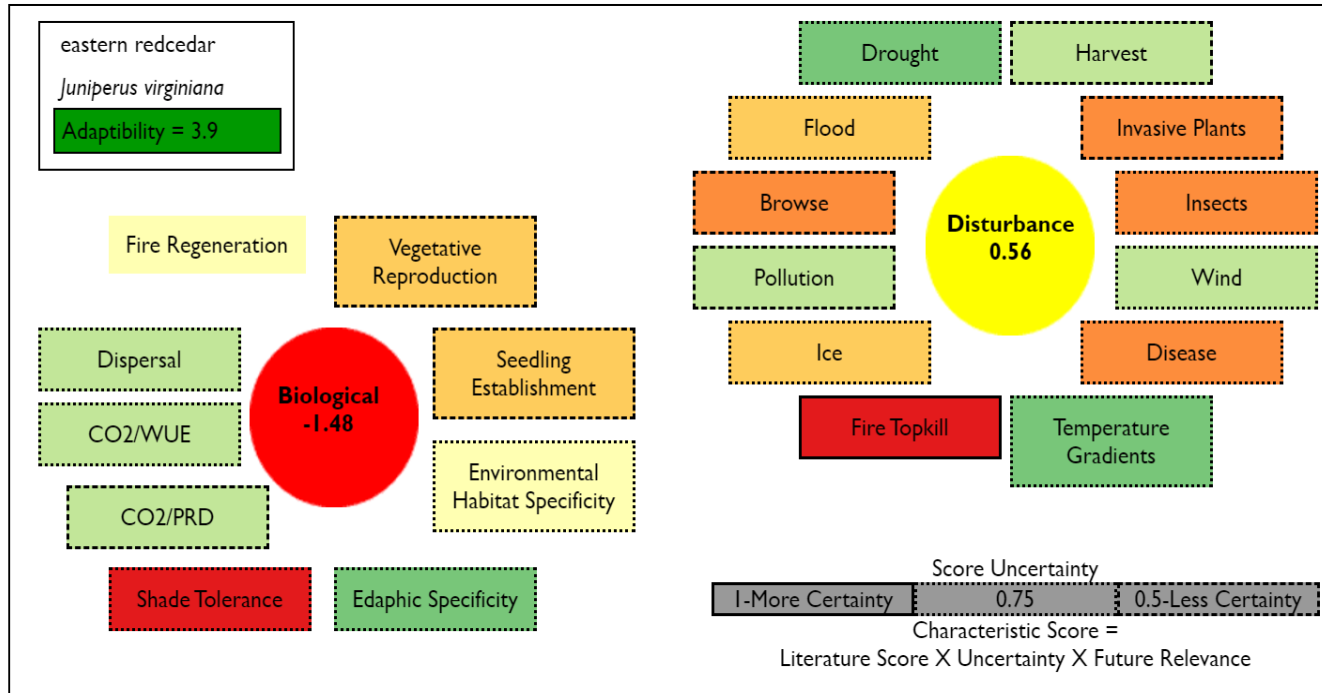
eastern redcedar

*Juniperus virginiana*

Adaptibility = 3.9

Fire Regeneration

Vegetative Reproduction

Dispersal

Biological -1.48

Seedling Establishment

CO2/WUE

Environmental Habitat Specificity

CO2/PRD

Shade Tolerance

Edaphic Specificity

Drought

Harvest

Flood

Invasive Plants

Browse

Disturbance 0.56

Insects

Pollution

Wind

Ice

Disease

Fire Topkill

Temperature Gradients

Score Uncertainty

| 1-More Certainty | 0.75 | 0.5-Less Certainty |
|---|---|---|

Characteristic Score = Literature Score X Uncertainty X Future Relevance